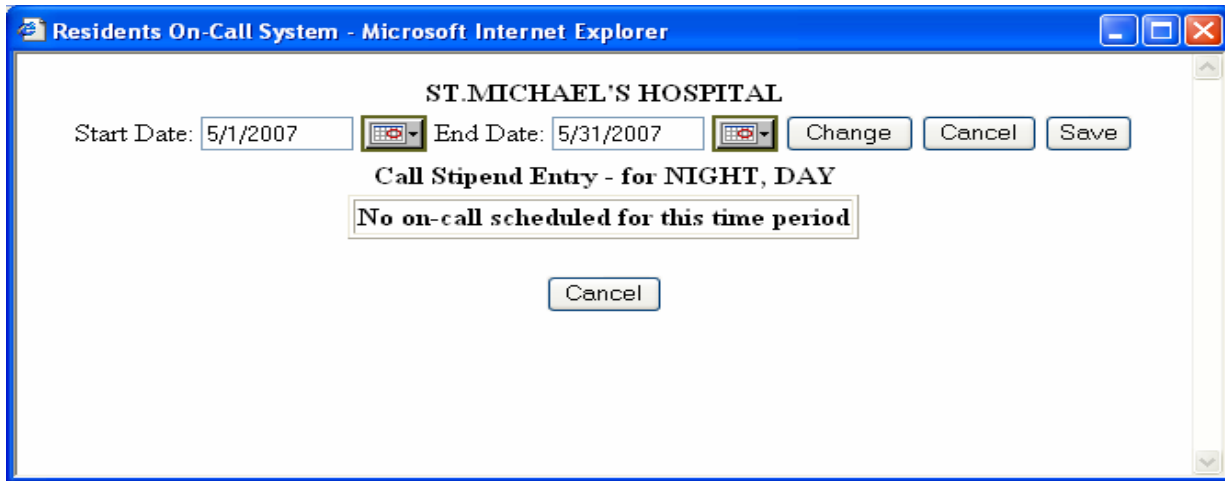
Residents On-Call System - Microsoft Internet Explorer

ST.MICHAEL'S HOSPITAL

Start Date: 5/1/2007 End Date: 5/31/2007 Change Cancel Save

Call Stipend Entry - for NIGHT, DAY

No on-call scheduled for this time period

Cancel